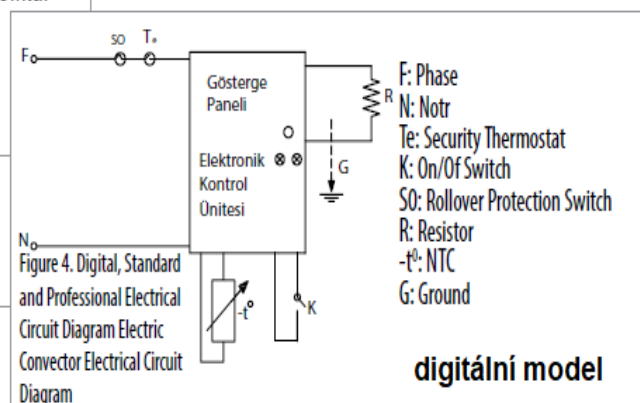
F
SO
Te
Gösterge Paneli
Elektronik Kontrol Ünitesi
R
G
N
K
$-t^o$

F: Phase
N: Notr
Te: Security Thermostat
K: On/Of Switch
SO: Rollover Protection Switch
R: Resistor
$-t^0$: NTC
G: Ground

Figure 4. Digital, Standard and Professional Electrical Circuit Diagram Electric Convector Electrical Circuit Diagram

digitální model